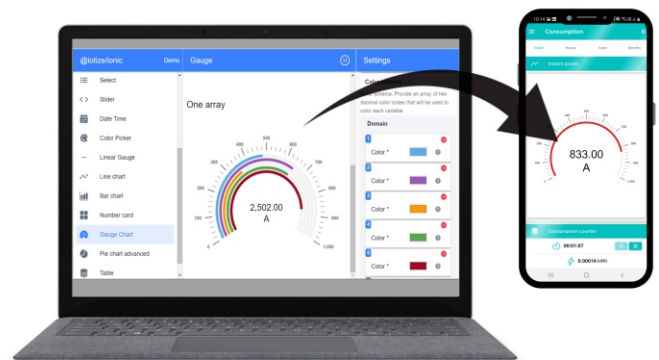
@iotize/ionic
Demo
Select
Slider
Date Time
Color Picker
Linear Gauge
Line chart
Bar chart
Number card
Gauge Chart
Pie chart advanced
Table

Gauge

One array

100
200
300
400
500
600
700
800
900
0
2,502.00
A

Settings
Colo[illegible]
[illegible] scheme. Provide an array of hex decimal color codes that will be used to color each variable.
Domain
1
Color *
2
Color *
3
Color *
4
Color *
5
Color *

10:14
Consumption
Instant power
833.00
A
0
100
200
300
400
500
600
700
800
900
1,000
Consumption counter
00:01:57
0.00016 kWh